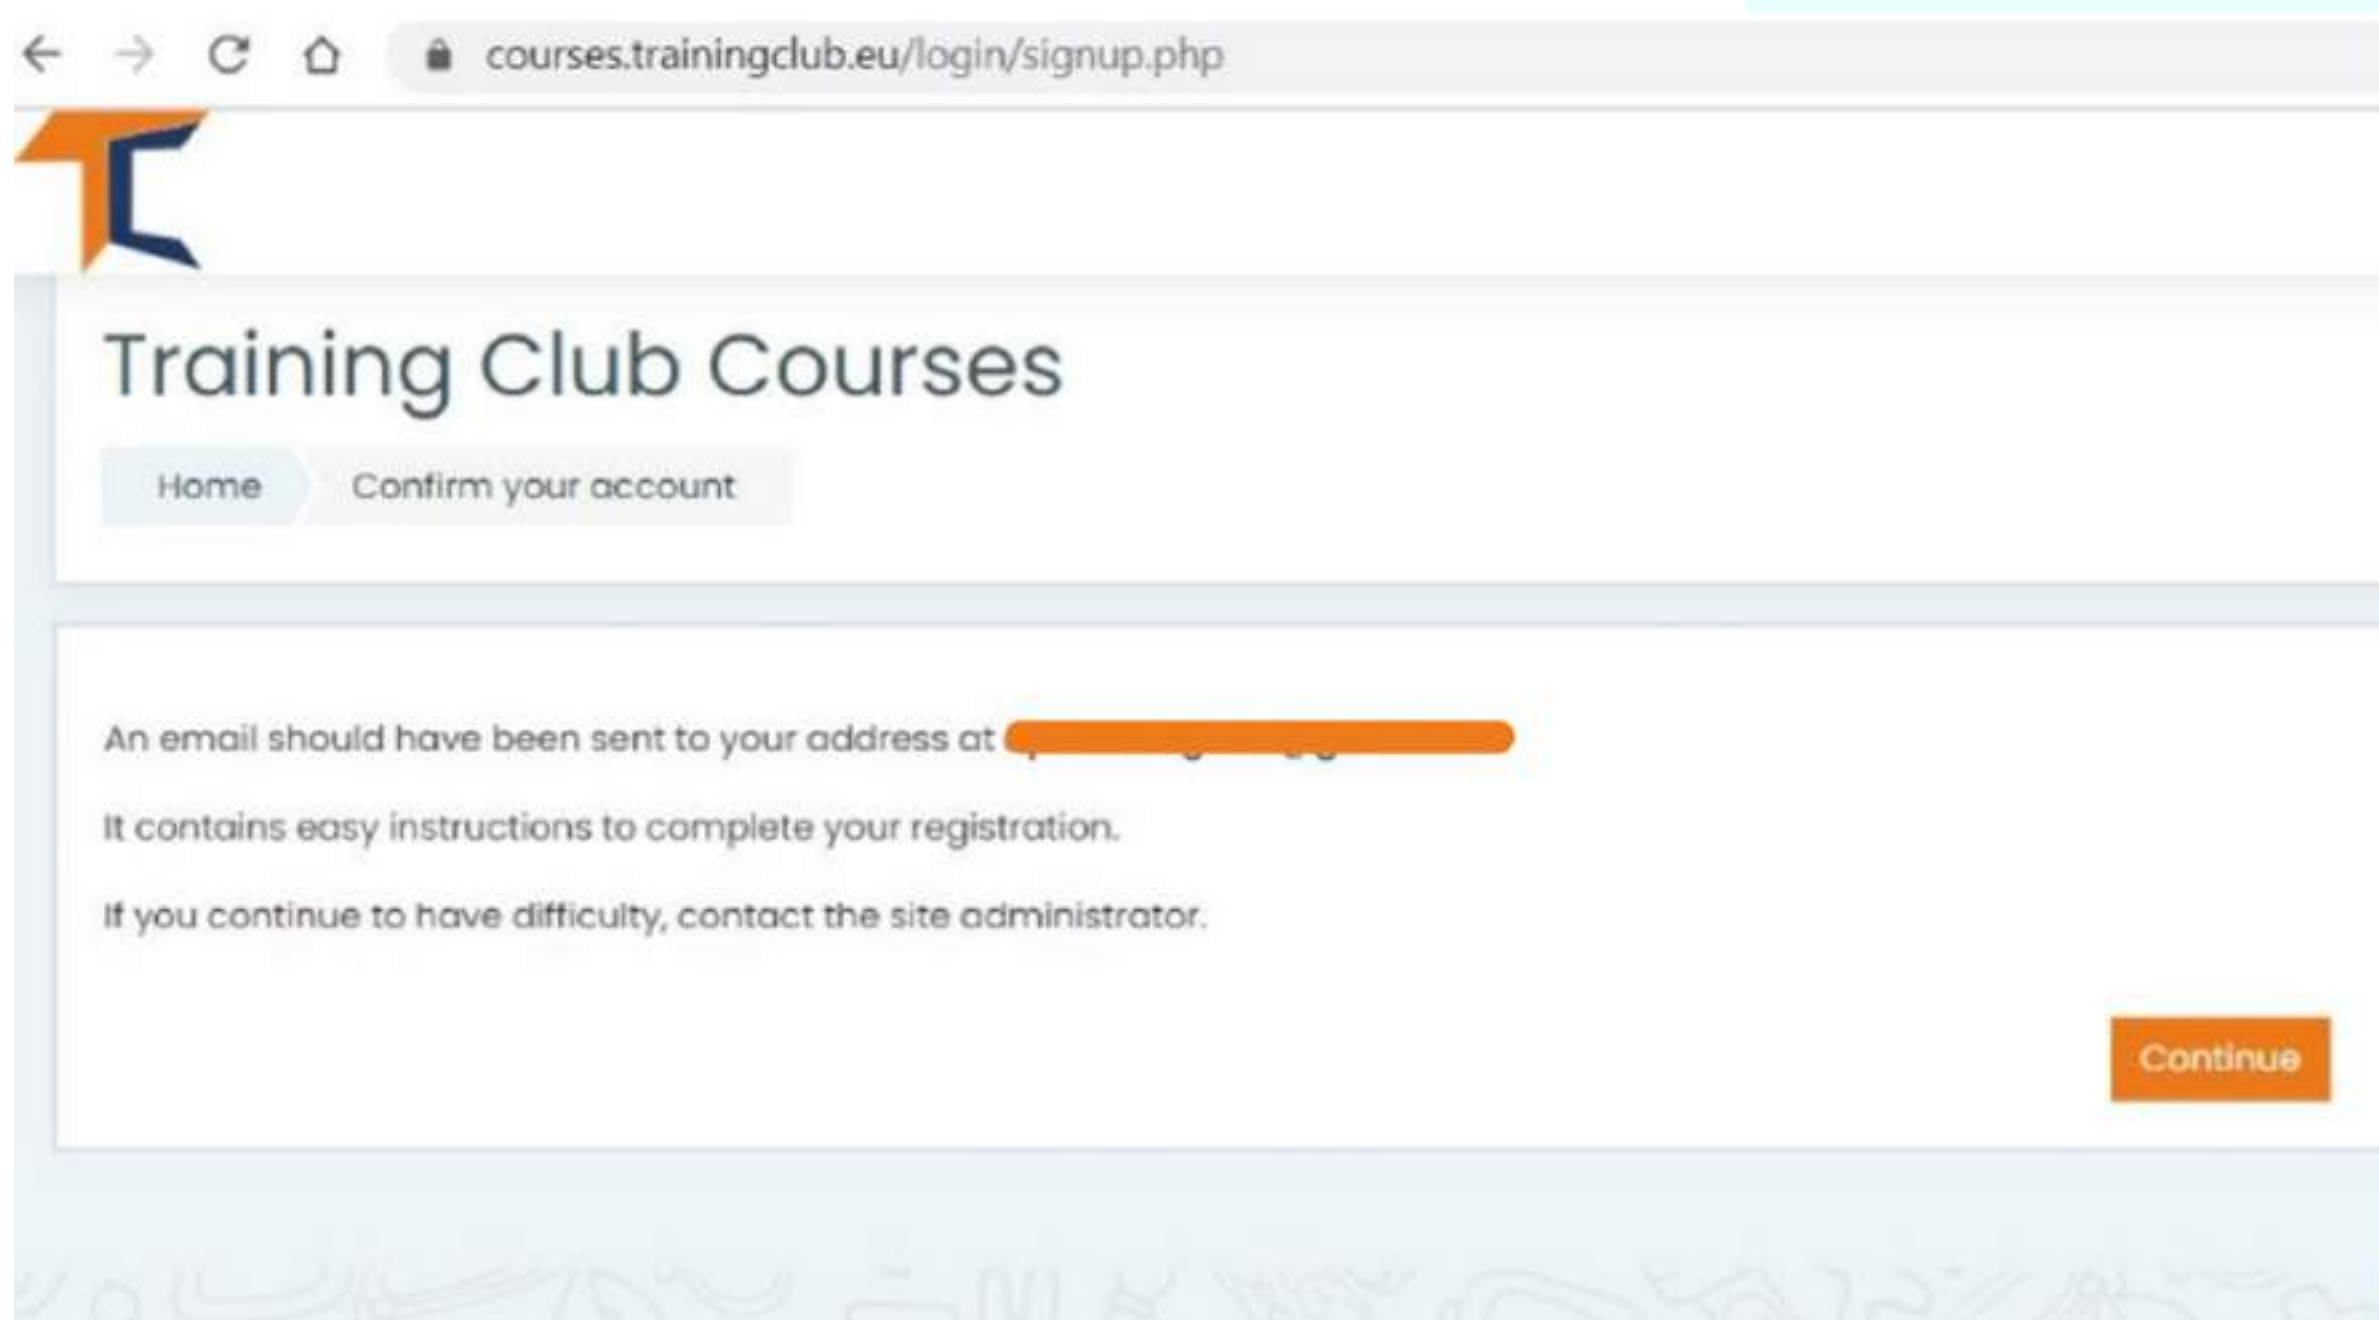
courses.trainingclub.eu/login/signup.php

Training Club Courses

Home Confirm your account

An email should have been sent to your address at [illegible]

It contains easy instructions to complete your registration.

If you continue to have difficulty, contact the site administrator.

Continue